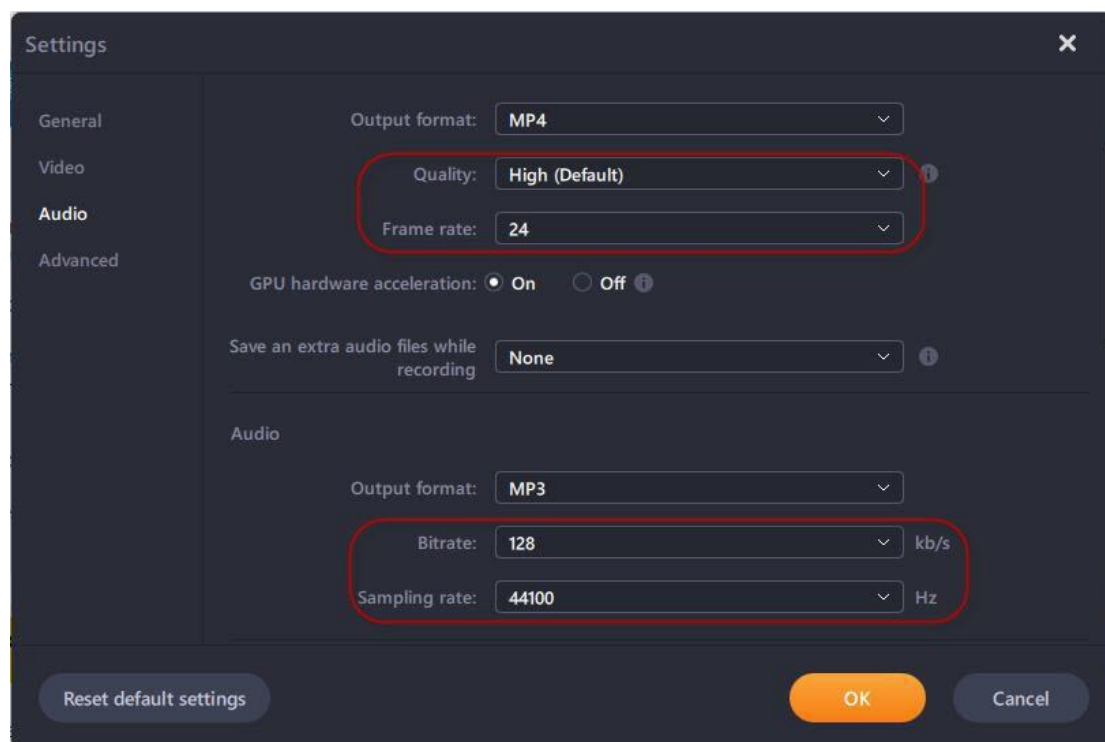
Settings

×

General
Video
Audio
Advanced

Output format: MP4

Quality: High (Default)

Frame rate: 24

GPU hardware acceleration: On Off

Save an extra audio files while recording None

Audio

Output format: MP3

Bitrate: 128 kb/s

Sampling rate: 44100 Hz

Reset default settings

OK

Cancel